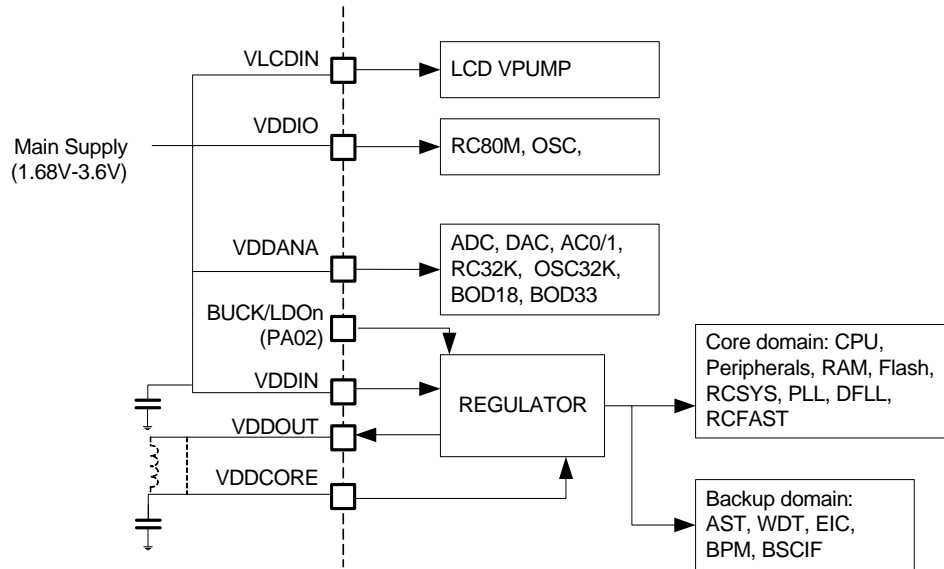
VLCDIN

LCD VPUMP

VDDIO

Main Supply (1.68V-3.6V)

RC80M, OSC,

VDDANA

ADC, DAC, AC0/1, RC32K, OSC32K, BOD18, BOD33

BUCK/LDOn (PA02)

VDDIN

REGULATOR

Core domain: CPU, Peripherals, RAM, Flash, RCSYS, PLL, DFLL, RCFAST

VDDOUT

VDDCORE

Backup domain: AST, WDT, EIC, BPM, BSCIF